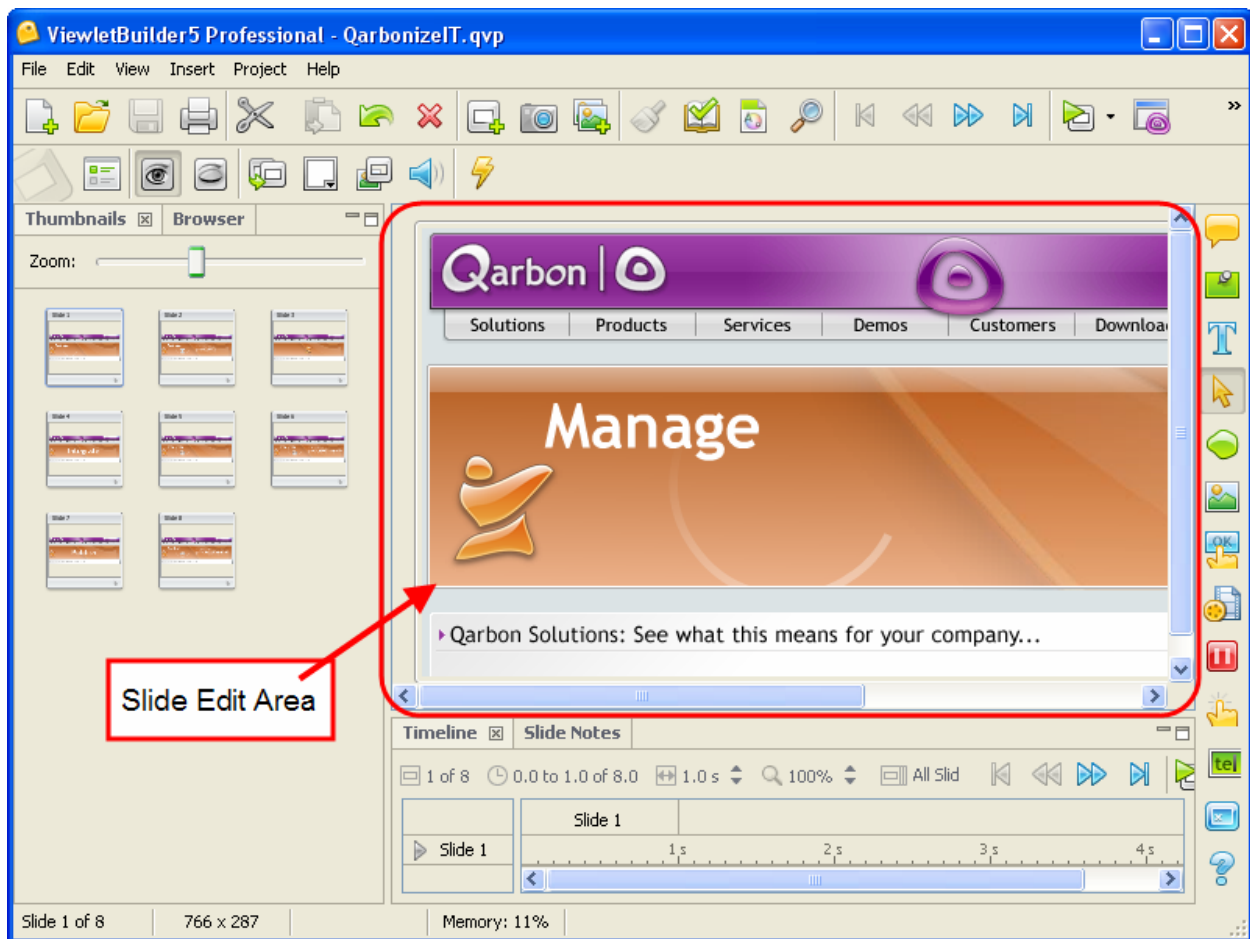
ViewletBuilder5 Professional - QarbonizeIT.qvp

File Edit View Insert Project Help

Thumbnails Browser

Zoom:

Qarbon

Solutions Products Services Demos Customers Downloa

Manage

Qarbon Solutions: See what this means for your company...

Slide Edit Area

Timeline Slide Notes

1 of 8 0.0 to 1.0 of 8.0 1.0 s 100% All Slid

Slide 1

Slide 1

1 s 2 s 3 s 4 s

tel

Slide 1 of 8 766 x 287 Memory: 11%